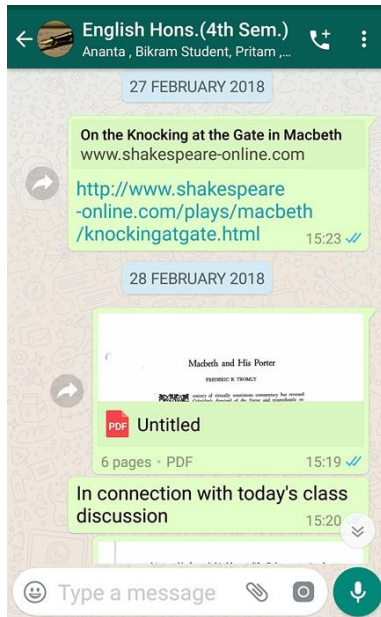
English Hons.(4th Sem.)
Ananta , Bikram Student, Pritam ,...

27 FEBRUARY 2018

On the Knocking at the Gate in Macbeth
www.shakespeare-online.com

http://www.shakespeare-online.com/plays/macbeth/knockingatgate.html 15:23

28 FEBRUARY 2018

Macbeth and His Porter
FREDERIC B. TROMLY
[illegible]

PDF Untitled

6 pages • PDF 15:19

In connection with today's class discussion 15:20

Type a message